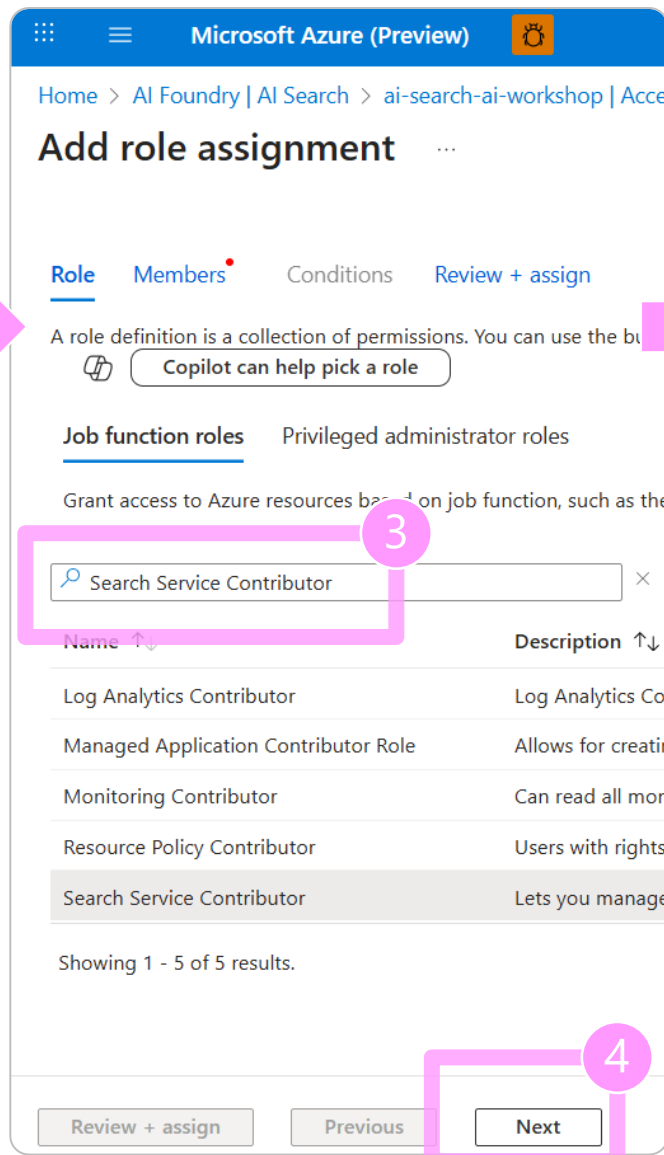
Microsoft Azure (Preview)

Home > AI Foundry | AI Search > ai-search-ai-workshop | Acce

Add role assignment ...

Role Members Conditions Review + assign

A role definition is a collection of permissions. You can use the bu

Copilot can help pick a role

Job function roles Privileged administrator roles

Grant access to Azure resources based on job function, such as the

3

Search Service Contributor ×

| Name ↑↓ | Description ↑↓ |
|---|---|
| Log Analytics Contributor | Log Analytics Co |
| Managed Application Contributor Role | Allows for creatir |
| Monitoring Contributor | Can read all mor |
| Resource Policy Contributor | Users with rights |
| Search Service Contributor | Lets you manage |

Showing 1 - 5 of 5 results.

4

Review + assign Previous Next